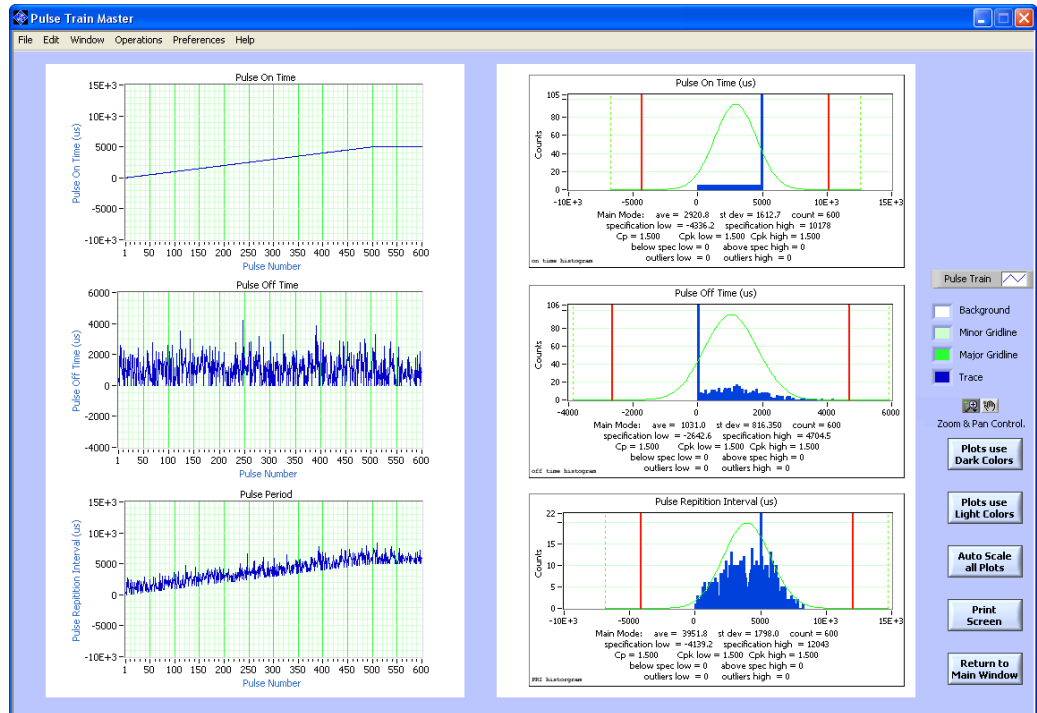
Pulse Train Master

File Edit Window Operations Preferences Help

Pulse On Time

15E+3
10E+3
5000
0
-5000
-10E+3

Pulse On Time (us)

1 50 100 150 200 250 300 350 400 450 500 550 600
Pulse Number

Pulse Off Time

6000
4000
2000
0
-2000
-4000

Pulse Off Time (us)

1 50 100 150 200 250 300 350 400 450 500 550 600
Pulse Number

Pulse Period

15E+3
10E+3
5000
0
-5000
-10E+3

Pulse Repitition Interval (us)

1 50 100 150 200 250 300 350 400 450 500 550 600
Pulse Number

Pulse On Time (us)

105
80
60
40
20
0

Counts

-10E+3 -5000 0 5000 10E+3 15E+3

Main Mode: ave = 2920.8 st dev = 1612.7 count = 600
specification low = -4336.2 specification high = 10178
Cp = 1.500 Cpk low = 1.500 Cpk high = 1.500
below spec low = 0 above spec high = 0
outliers low = 0 outliers high = 0

on time histogram

Pulse Off Time (us)

106
80
60
40
20
0

Counts

-4000 -2000 0 2000 4000 6000

Main Mode: ave = 1031.0 st dev = 816.350 count = 600
specification low = -2642.6 specification high = 4704.5
Cp = 1.500 Cpk low = 1.500 Cpk high = 1.500
below spec low = 0 above spec high = 0
outliers low = 0 outliers high = 0

off time histogram

Pulse Repitition Interval (us)

22
20
15
10
5
0

Counts

-10E+3 -5000 0 5000 10E+3 15E+3

Main Mode: ave = 3951.8 st dev = 1798.0 count = 600
specification low = -4139.2 specification high = 12043
Cp = 1.500 Cpk low = 1.500 Cpk high = 1.500
below spec low = 0 above spec high = 0
outliers low = 0 outliers high = 0

PRI histogram

Pulse Train

Background
Minor Gridline
Major Gridline
Trace

Zoom & Pan Control.

Plots use Dark Colors

Plots use Light Colors

Auto Scale all Plots

Print Screen

Return to Main Window